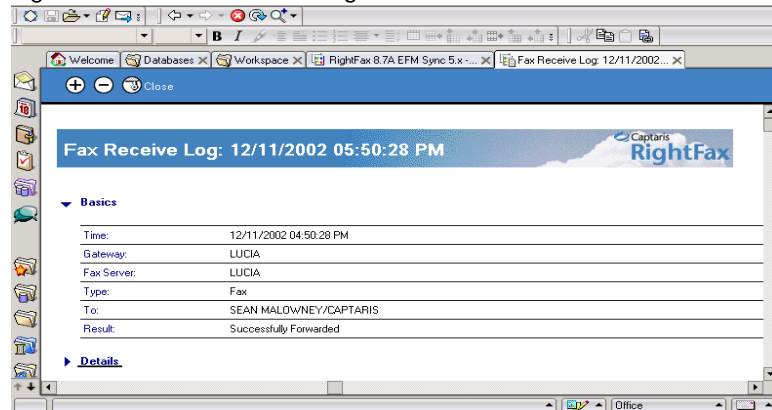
Welcome
Databases
Workspace
RightFax 8.7A EFM Sync 5.x -...
Fax Receive Log: 12/11/2002...

Close

Fax Receive Log: 12/11/2002 05:50:28 PM

Captaris
RightFax

Basics

| | |
|---|---|
| Time: | 12/11/2002 04:50:28 PM |
| Gateway: | LUCIA |
| Fax Server: | LUCIA |
| Type: | Fax |
| To: | SEAN MALOWNEY/CAPTARIS |
| Result: | Successfully Forwarded |

Details

Office